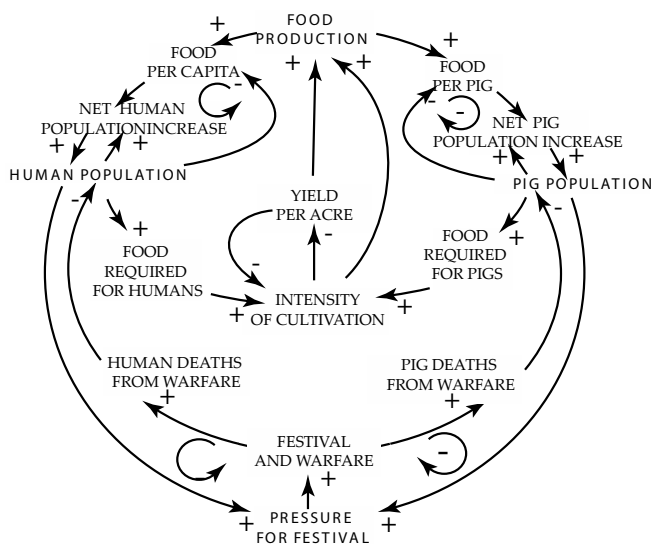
FOOD PRODUCTION

+

FOOD PER CAPITA

+

+

-

NET HUMAN POPULATIONINCREASE

+

+

HUMAN POPULATION

+

FOOD PER PIG

-

-

NET PIG POPULATION INCREASE

+

+

PIG POPULATION

YIELD PER ACRE

-

-

+

FOOD REQUIRED FOR HUMANS

+

FOOD REQUIRED FOR PIGS

-

-

INTENSITY OF CULTIVATION

+

+

HUMAN DEATHS FROM WARFARE

+

PIG DEATHS FROM WARFARE

+

FESTIVAL AND WARFARE

+

-

+

PRESSURE FOR FESTIVAL

+